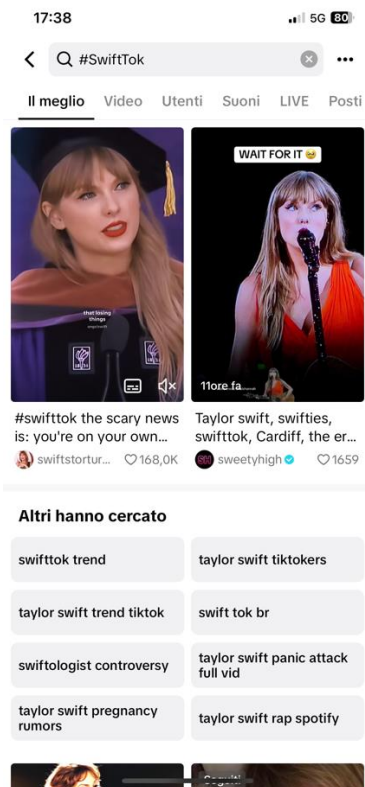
17:38
5G 80

#SwiftTok

Il meglio Video Utenti Suoni LIVE Posti

that losing things
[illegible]

WAIT FOR IT 😅

11ore fa

#swifttok the scary news is: you're on your own...
swiftstortur... 168,0K

Taylor swift, swifties, swifttok, Cardiff, the er...
sweetyhigh 1659

Altri hanno cercato

swifttok trend
taylor swift tiktokers
taylor swift trend tiktok
swift tok br
swiftologist controversy
taylor swift panic attack full vid
taylor swift pregnancy rumors
taylor swift rap spotify

Seguiti